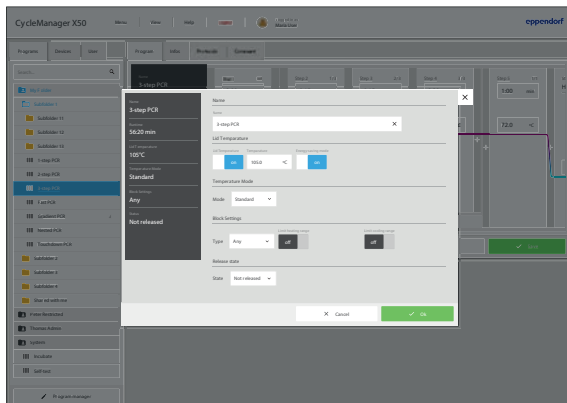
CycleManager X50

Menu

View

Help

eppendorf

Programs

Devices

User

Program

Info

Protocols

Comment

Search

My Folder

Subfolder 1

Subfolder 11

Subfolder 12

Subfolder 13

3-step PCR

2-step PCR

3-step PCR

3 set PCR

Gradient PCR

Nested PCR

Touchdown PCR

Subfolder 2

Subfolder 3

Subfolder 4

Shared with me

Prime Restricted

Thomas Admin

System

Incubate

Self-test

Program manager

3-step PCR

Name
3-step PCR

Runtime
56:20 min

Lid Temperature
105°C

Temperature Mode
Standard

Block Settings
Any

Status
Not released

Name

Name
3-step PCR

Lid Temperature

Lid Temperature
on

Temperature
105.0 °C

Energy saving mode
on

Temperature Mode

Mode Standard

Block Settings

Type Any

Lock heating steps
off

Lock cooling steps
off

Release state

State Not released

Cancel

Ok

3:00 min

72.0 °C